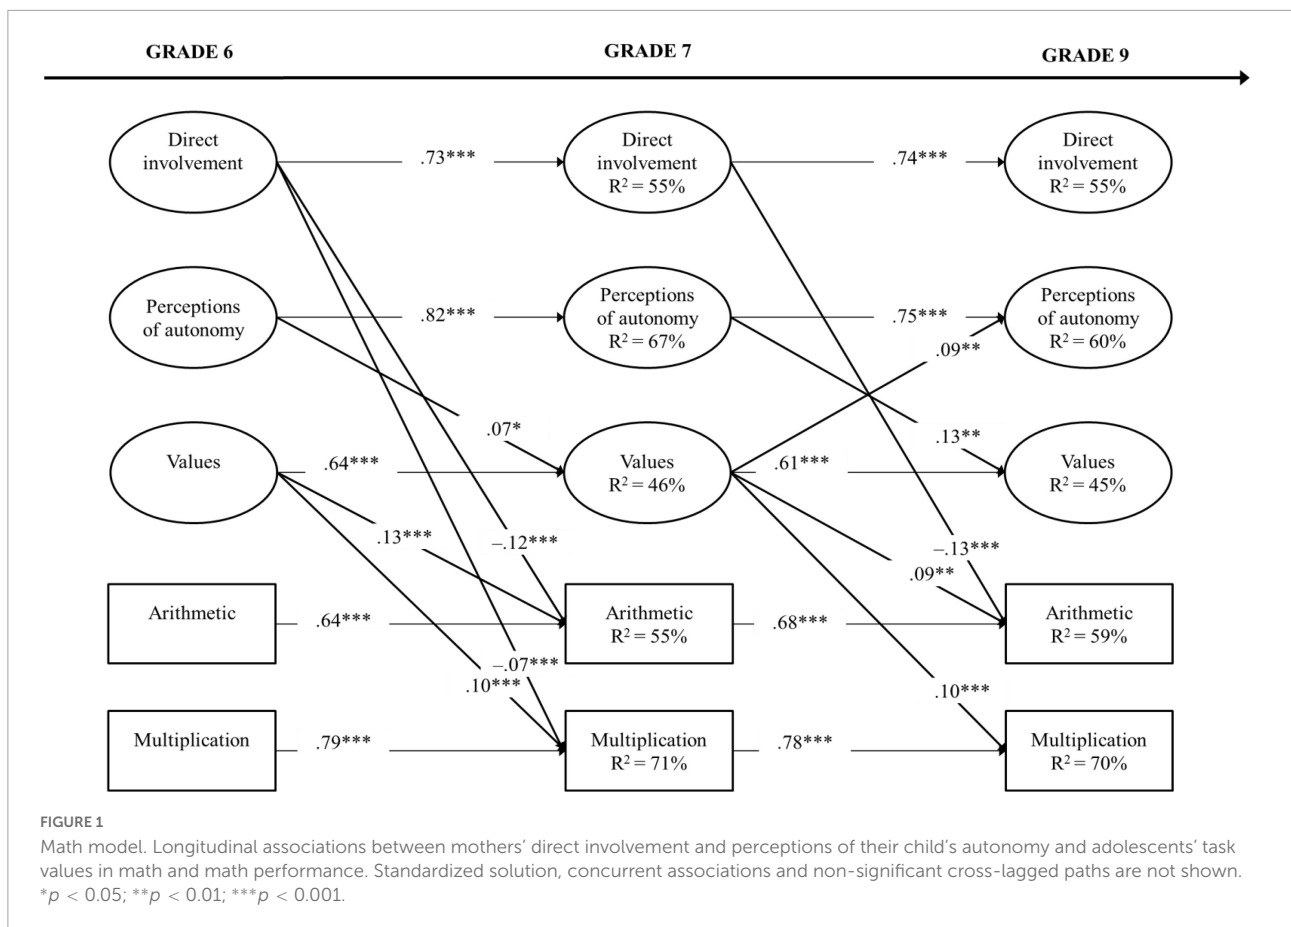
GRADE 6

GRADE 7

GRADE 9

Direct involvement

.73***

Direct involvement $R^2 = 55\%$

.74***

Direct involvement $R^2 = 55\%$

Perceptions of autonomy

.82***

Perceptions of autonomy $R^2 = 67\%$

.75***

Perceptions of autonomy $R^2 = 60\%$

.09**

.07*

.13**

Values

.64***

Values $R^2 = 46\%$

.61***

Values $R^2 = 45\%$

.13***

−.12***

−.13***

.09**

Arithmetic

.64***

Arithmetic $R^2 = 55\%$

.68***

Arithmetic $R^2 = 59\%$

−.07***

.10***

.10***

Multiplication

.79***

Multiplication $R^2 = 71\%$

.78***

Multiplication $R^2 = 70\%$

FIGURE 1

Math model. Longitudinal associations between mothers' direct involvement and perceptions of their child's autonomy and adolescents' task values in math and math performance. Standardized solution, concurrent associations and non-significant cross-lagged paths are not shown. *$p < 0.05$; **$p < 0.01$; ***$p < 0.001$.